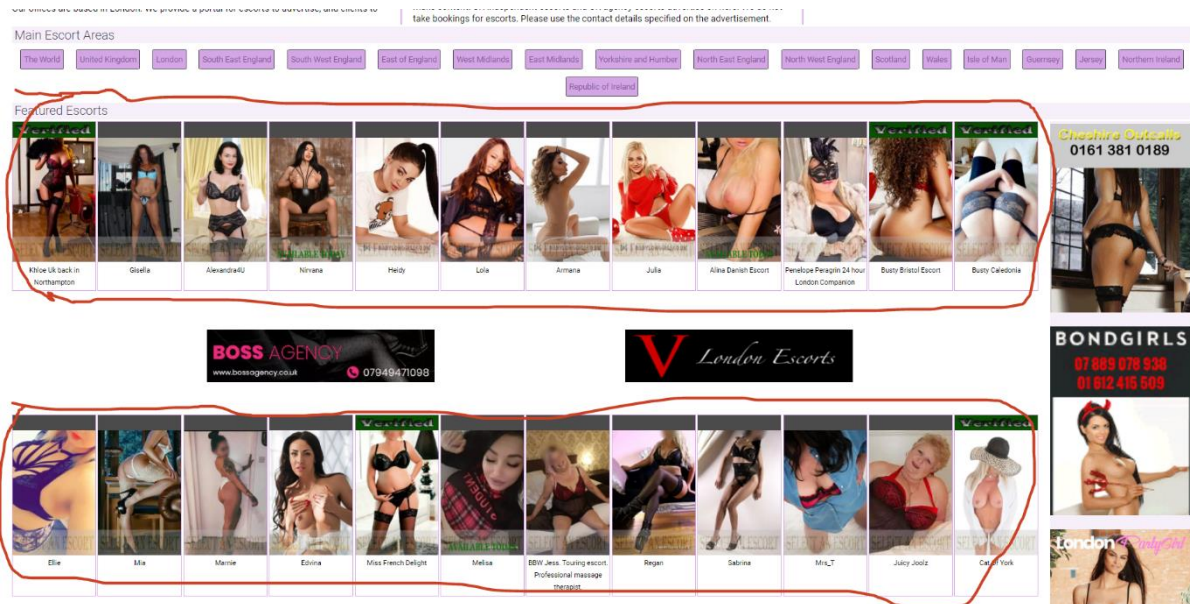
Our offices are based in London. We provide a portal for escorts to advertise, and clients to

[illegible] take bookings for escorts. Please use the contact details specified on the advertisement.

Main Escort Areas

The World
United Kingdom
London
South East England
South West England
East of England
West Midlands
East Midlands
Yorkshire and Humber
North East England
North West England
Scotland
Wales
Isle of Man
Guernsey
Jersey
Northern Ireland
Republic of Ireland

Featured Escorts

Verified
Khloe Uk back in Northampton
Gisella
Alexandra4U
AVAILABLE TODAY
Nirvana
Heidy
Lola
Armana
Julia
AVAILABLE TODAY
Alina Danish Escort
Penelope Peregrin 24 hour London Companion
Verified
Busty Bristol Escort
Verified
Busty Caledonia

Cheshire Outcalls
0161 381 0189

BOSS AGENCY
www.bossagency.co.uk
07949471098

V London Escorts

BONDGIRLS
07 889 078 938
01 612 415 509

Ellie
Mia
Marnie
Edvina
Verified
Miss French Delight
AVAILABLE TODAY
Melisa
BBW Jess. Touring escort. Professional massage therapist.
Regan
Sabrina
Mrs_T
Juicy Joolz
Verified
Cat of York

London PartyGirl